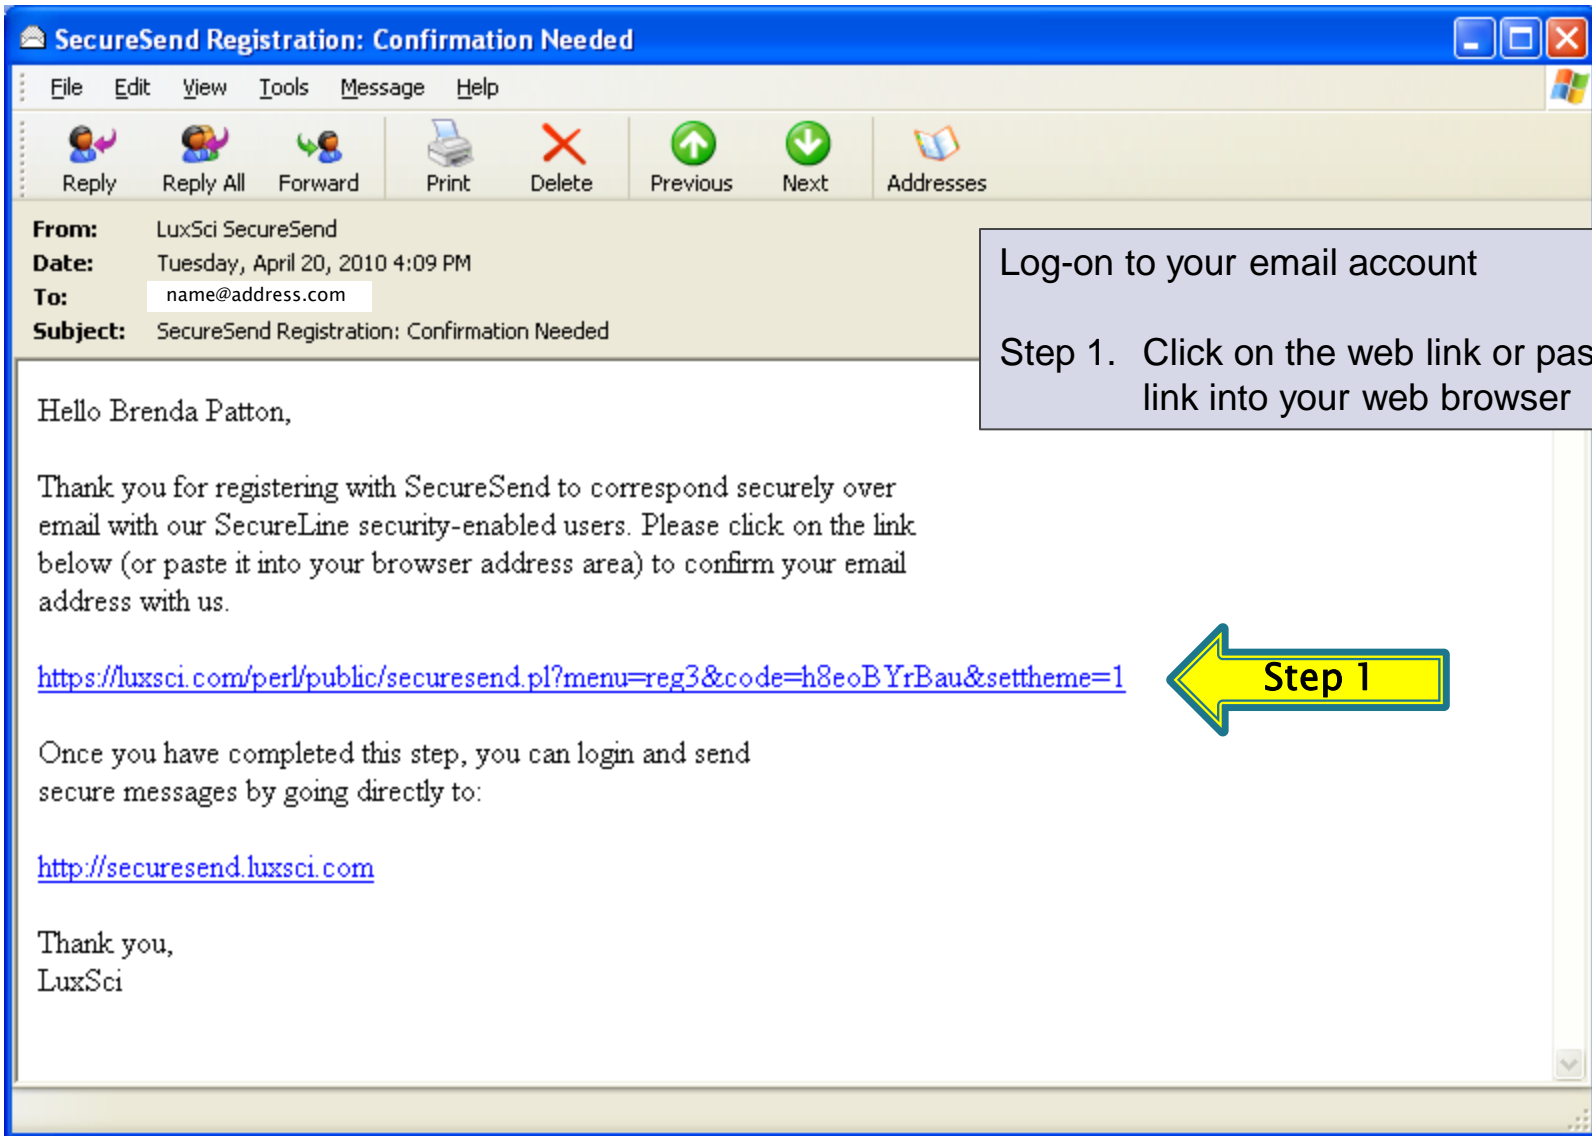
SecureSend Registration: Confirmation Needed

File Edit View Tools Message Help

Reply Reply All Forward Print Delete Previous Next Addresses

From: LuxSci SecureSend
Date: Tuesday, April 20, 2010 4:09 PM
To: name@address.com
Subject: SecureSend Registration: Confirmation Needed

Log-on to your email account

Step 1. Click on the web link or pas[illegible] link into your web browser

Hello Brenda Patton,

Thank you for registering with SecureSend to correspond securely over email with our SecureLine security-enabled users. Please click on the link below (or paste it into your browser address area) to confirm your email address with us.

https://luxsci.com/perl/public/securesend.pl?menu=reg3&code=h8eoBYrBau&settheme=1

Step 1

Once you have completed this step, you can login and send secure messages by going directly to:

http://securesend.luxsci.com

Thank you,
LuxSci